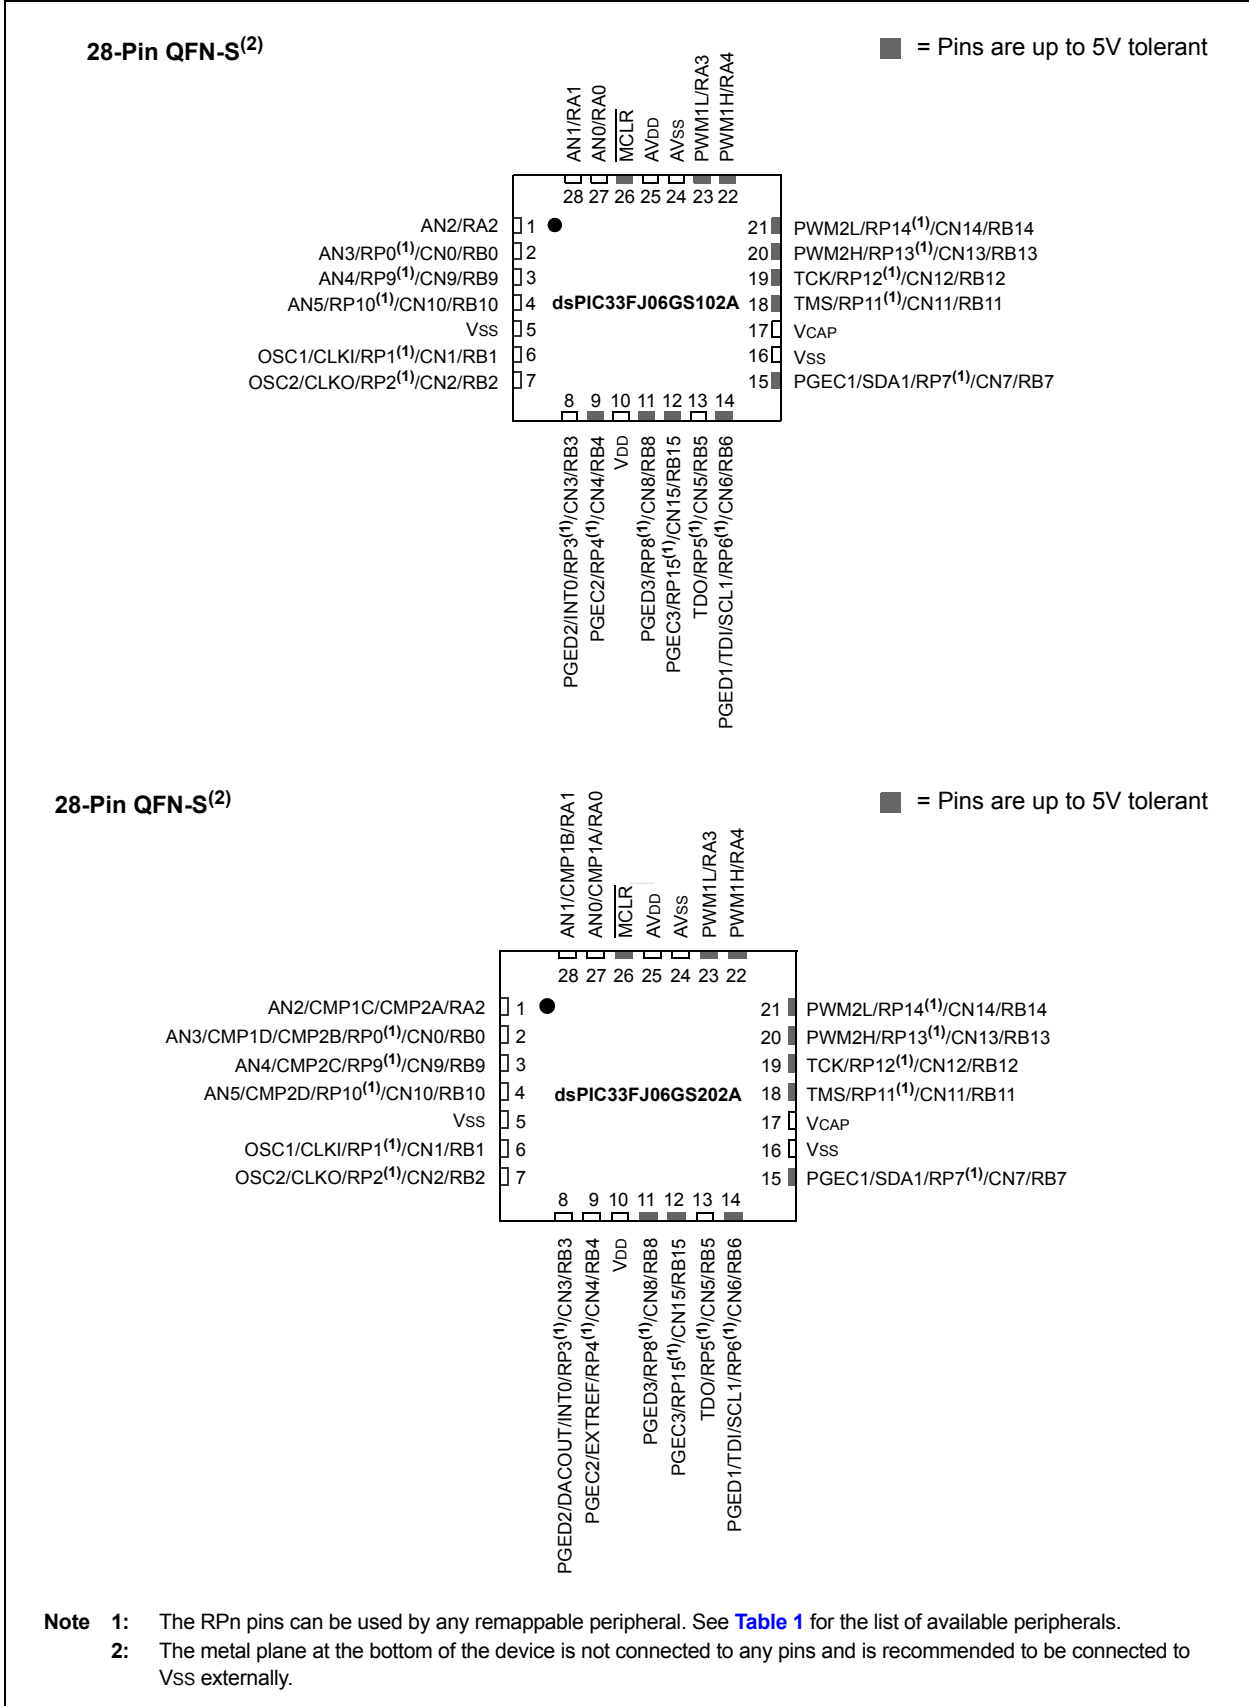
28-Pin QFN-S$^{(2)}$

= Pins are up to 5V tolerant

AN1/RA1
AN0/RA0
$\overline{MCLR}$
AVDD
AVSS
PWM1L/RA3
PWM1H/RA4

28 27 26 25 24 23 22

AN2/RA2 1
AN3/RP0$^{(1)}$/CN0/RB0 2
AN4/RP9$^{(1)}$/CN9/RB9 3
AN5/RP10$^{(1)}$/CN10/RB10 4
VSS 5
OSC1/CLKI/RP1$^{(1)}$/CN1/RB1 6
OSC2/CLKO/RP2$^{(1)}$/CN2/RB2 7

dsPIC33FJ06GS102A

21 PWM2L/RP14$^{(1)}$/CN14/RB14
20 PWM2H/RP13$^{(1)}$/CN13/RB13
19 TCK/RP12$^{(1)}$/CN12/RB12
18 TMS/RP11$^{(1)}$/CN11/RB11
17 VCAP
16 VSS
15 PGEC1/SDA1/RP7$^{(1)}$/CN7/RB7

8 9 10 11 12 13 14

PGED2/INT0/RP3$^{(1)}$/CN3/RB3
PGEC2/RP4$^{(1)}$/CN4/RB4
VDD
PGED3/RP8$^{(1)}$/CN8/RB8
PGEC3/RP15$^{(1)}$/CN15/RB15
TDO/RP5$^{(1)}$/CN5/RB5
PGED1/TDI/SCL1/RP6$^{(1)}$/CN6/RB6

28-Pin QFN-S$^{(2)}$

= Pins are up to 5V tolerant

AN1/CMP1B/RA1
AN0/CMP1A/RA0
$\overline{MCLR}$
AVDD
AVSS
PWM1L/RA3
PWM1H/RA4

28 27 26 25 24 23 22

AN2/CMP1C/CMP2A/RA2 1
AN3/CMP1D/CMP2B/RP0$^{(1)}$/CN0/RB0 2
AN4/CMP2C/RP9$^{(1)}$/CN9/RB9 3
AN5/CMP2D/RP10$^{(1)}$/CN10/RB10 4
VSS 5
OSC1/CLKI/RP1$^{(1)}$/CN1/RB1 6
OSC2/CLKO/RP2$^{(1)}$/CN2/RB2 7

dsPIC33FJ06GS202A

21 PWM2L/RP14$^{(1)}$/CN14/RB14
20 PWM2H/RP13$^{(1)}$/CN13/RB13
19 TCK/RP12$^{(1)}$/CN12/RB12
18 TMS/RP11$^{(1)}$/CN11/RB11
17 VCAP
16 VSS
15 PGEC1/SDA1/RP7$^{(1)}$/CN7/RB7

8 9 10 11 12 13 14

PGED2/DACOUT/INT0/RP3$^{(1)}$/CN3/RB3
PGEC2/EXTREF/RP4$^{(1)}$/CN4/RB4
VDD
PGED3/RP8$^{(1)}$/CN8/RB8
PGEC3/RP15$^{(1)}$/CN15/RB15
TDO/RP5$^{(1)}$/CN5/RB5
PGED1/TDI/SCL1/RP6$^{(1)}$/CN6/RB6

Note 1: The RPn pins can be used by any remappable peripheral. See Table 1 for the list of available peripherals.
2: The metal plane at the bottom of the device is not connected to any pins and is recommended to be connected to VSS externally.